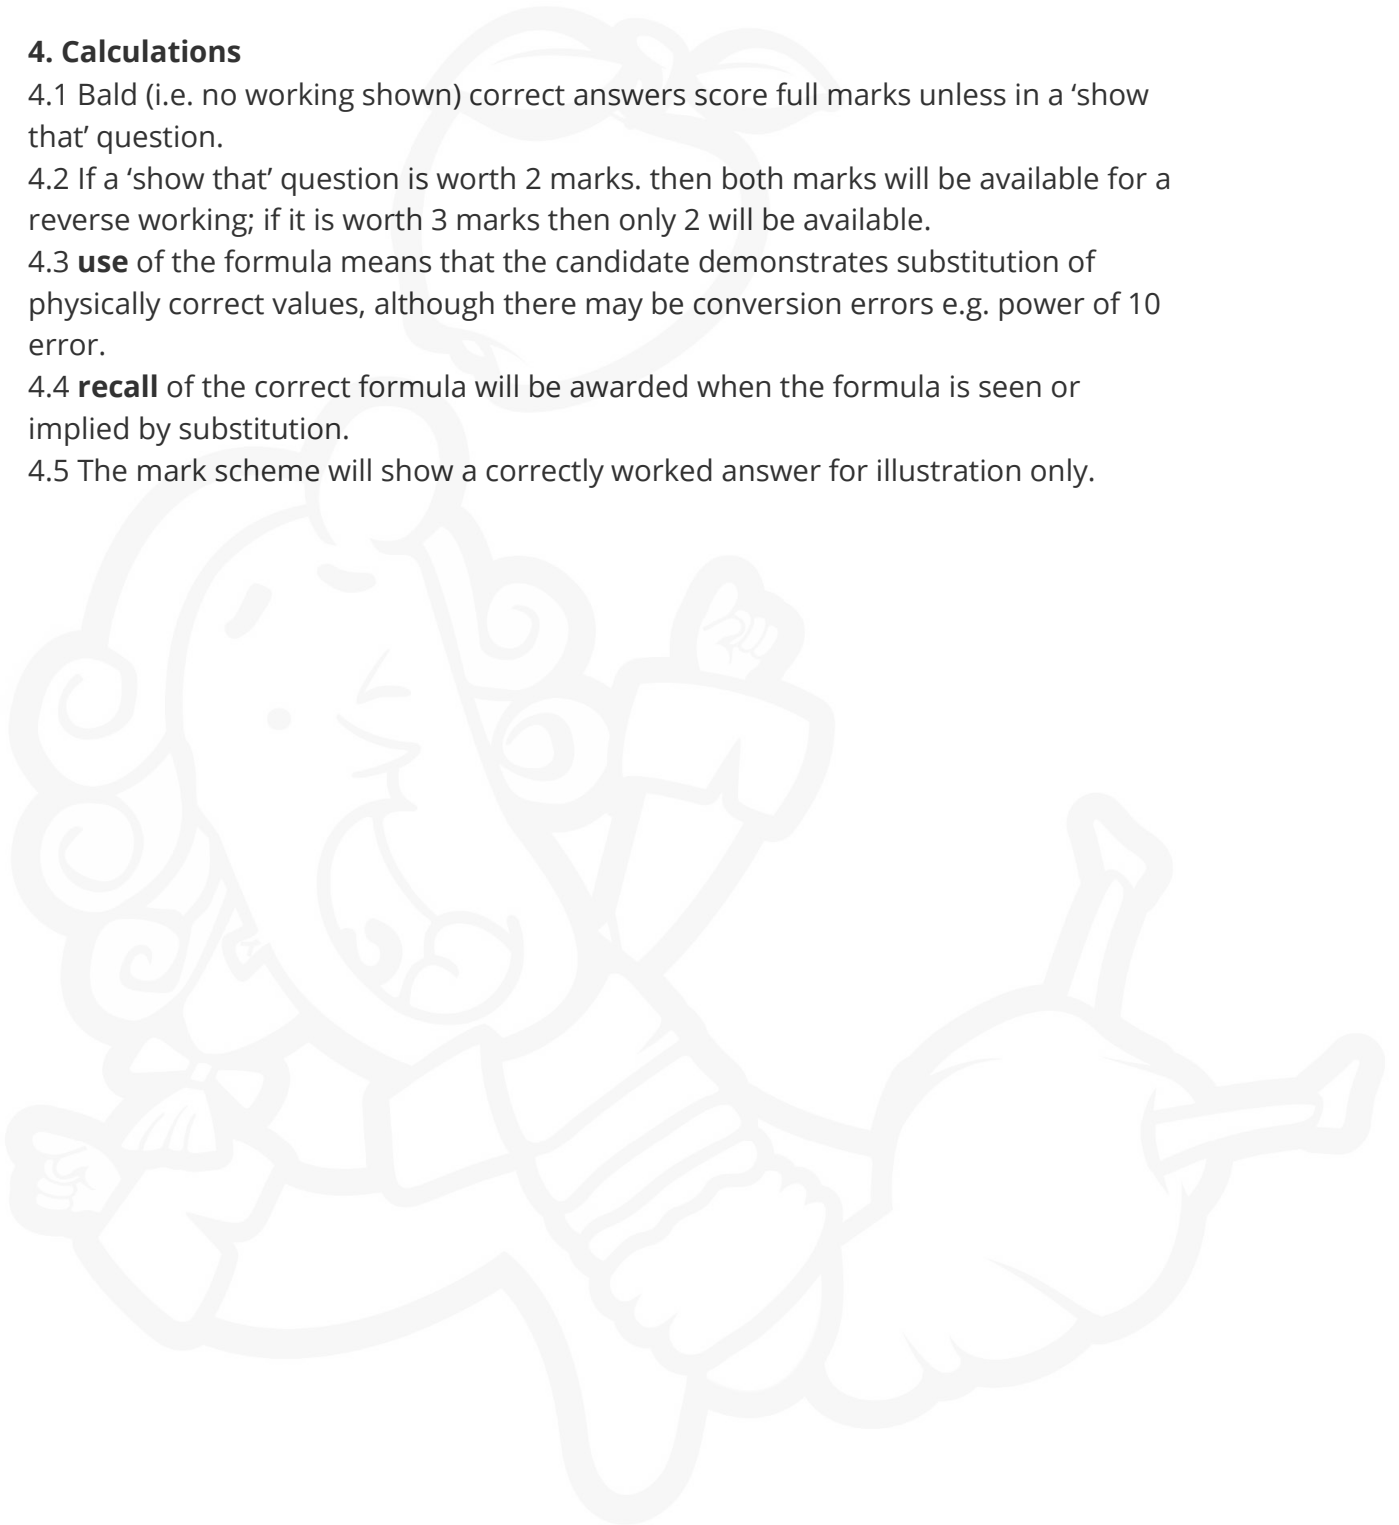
**4. Calculations**

4.1 Bald (i.e. no working shown) correct answers score full marks unless in a 'show that' question.

4.2 If a 'show that' question is worth 2 marks. then both marks will be available for a reverse working; if it is worth 3 marks then only 2 will be available.

4.3 **use** of the formula means that the candidate demonstrates substitution of physically correct values, although there may be conversion errors e.g. power of 10 error.

4.4 **recall** of the correct formula will be awarded when the formula is seen or implied by substitution.

4.5 The mark scheme will show a correctly worked answer for illustration only.